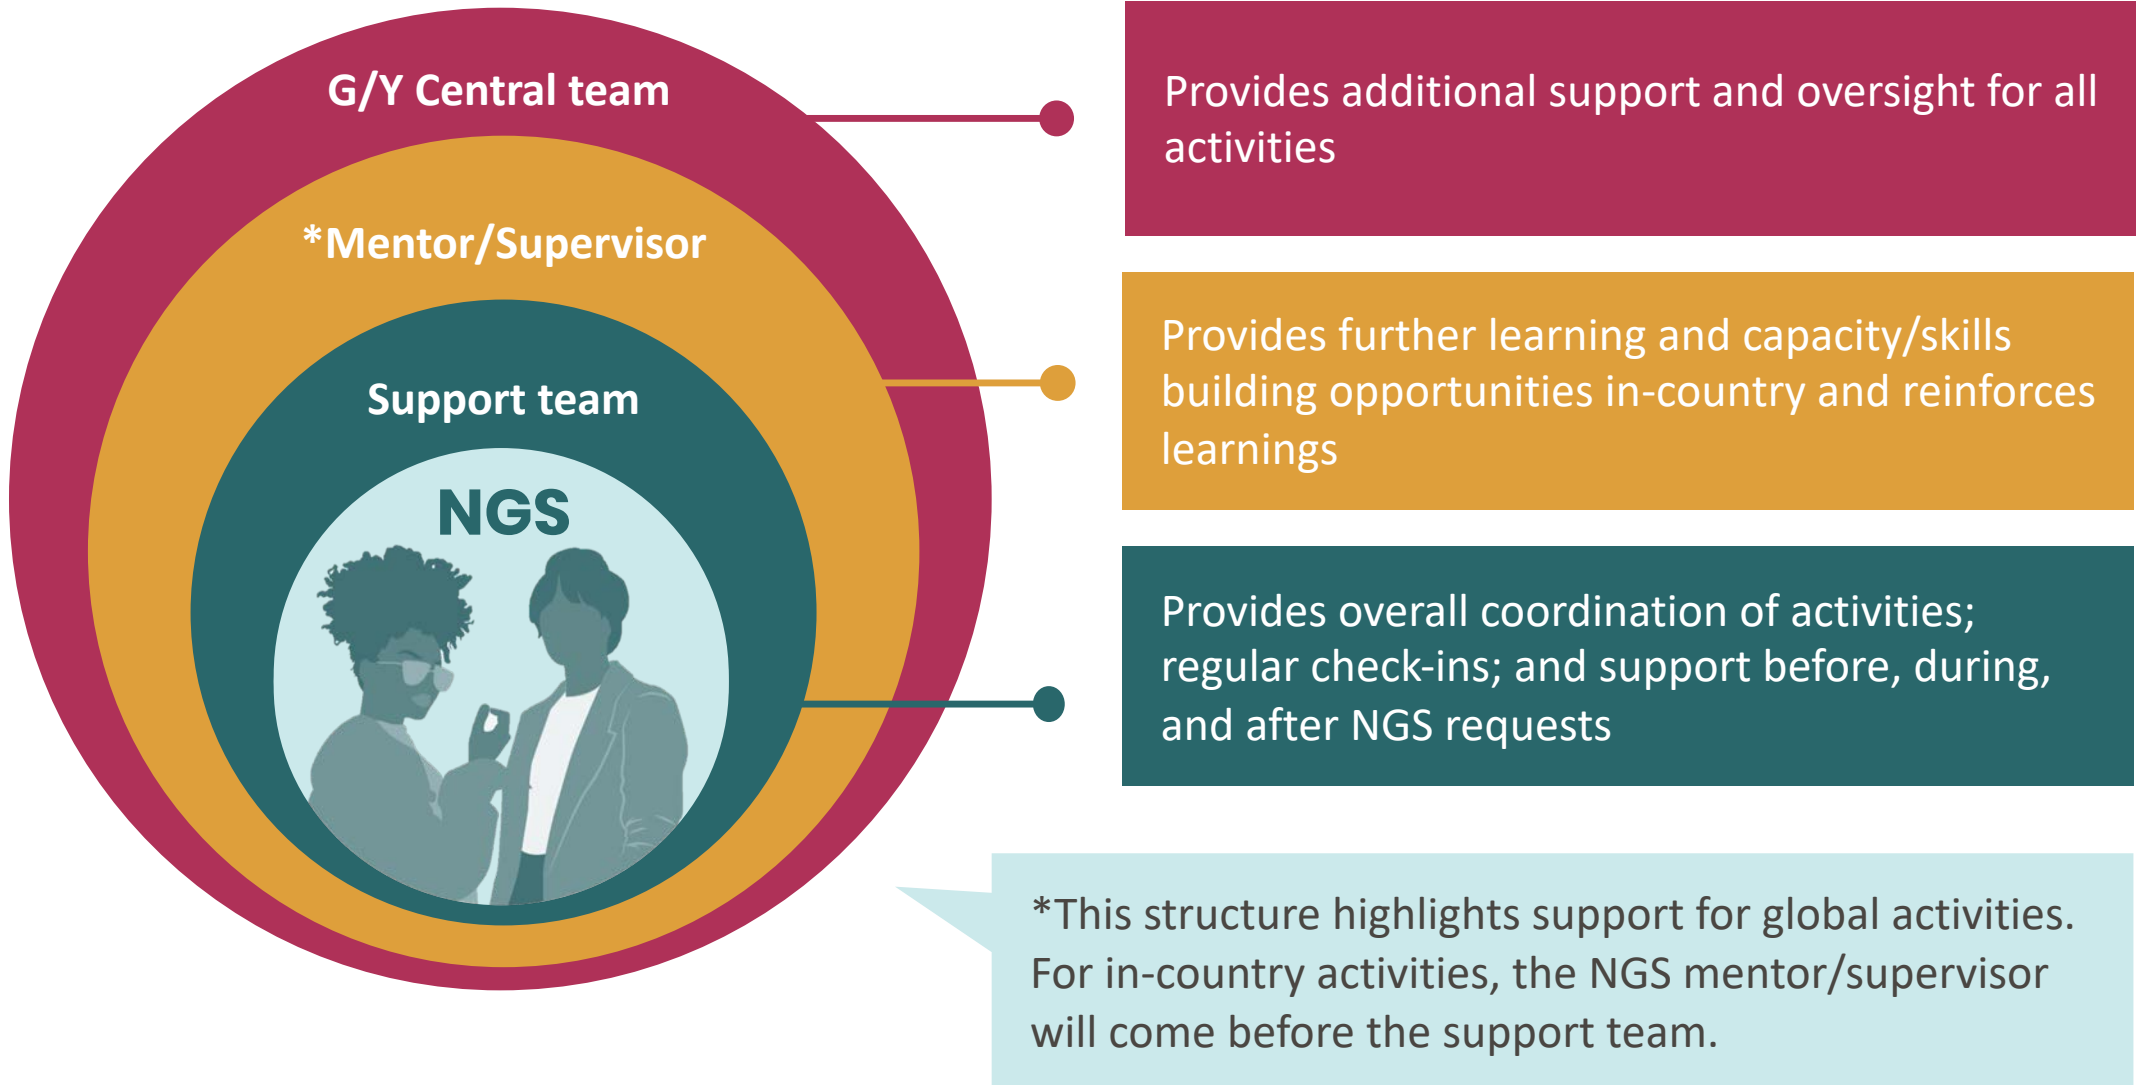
G/Y Central team

*Mentor/Supervisor

Support team

NGS

Provides additional support and oversight for all activities

Provides further learning and capacity/skills building opportunities in-country and reinforces learnings

Provides overall coordination of activities; regular check-ins; and support before, during, and after NGS requests

*This structure highlights support for global activities. For in-country activities, the NGS mentor/supervisor will come before the support team.